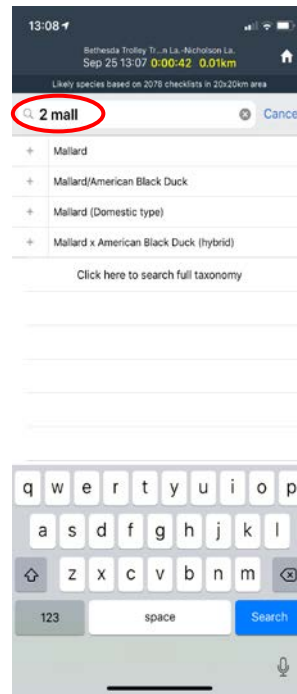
13:08

Bethesda Trolley Tr...n La.-Nicholson La.
Sep 25 13:07 0:00:42 0.01km

Likely species based on 2078 checklists in 20x20km area

2 mall

Cance

+ Mallard

+ Mallard/American Black Duck

+ Mallard (Domestic type)

+ Mallard x American Black Duck (hybrid)

Click here to search full taxonomy

q w e r t y u i o p

a s d f g h j k l

z x c v b n m

123 space Search